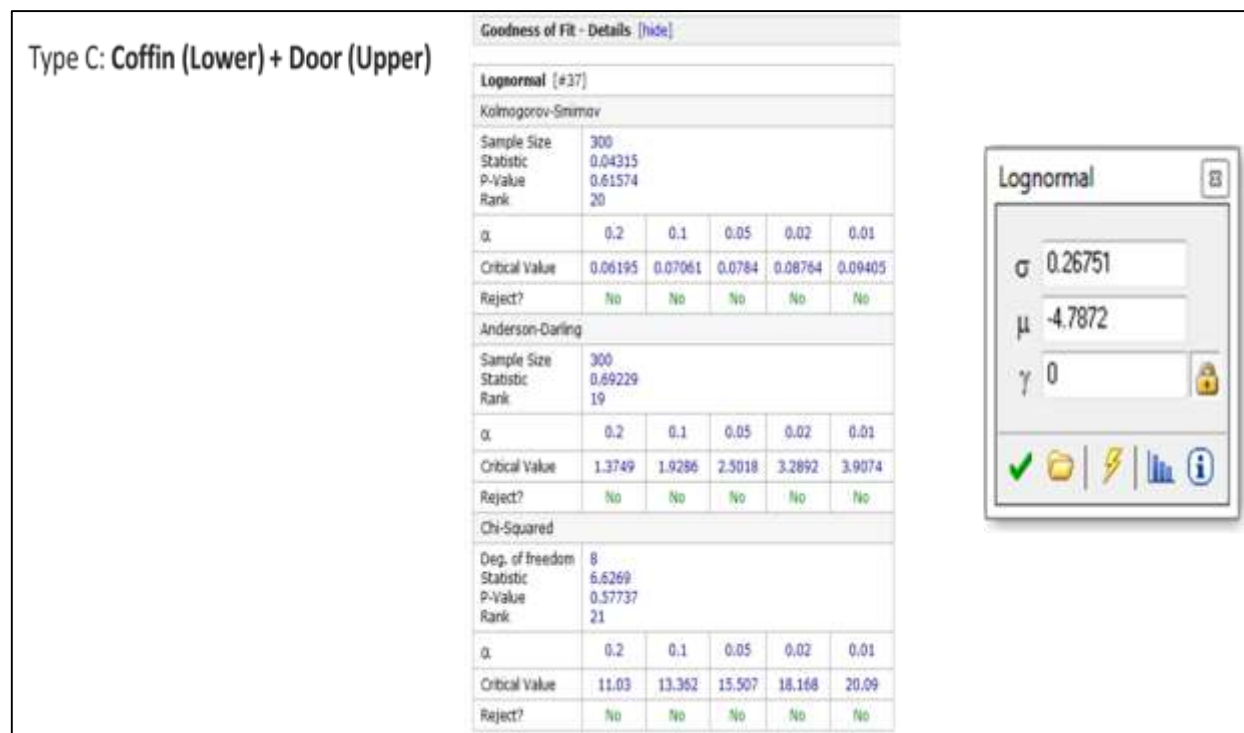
Type C: **Coffin (Lower) + Door (Upper)**

Goodness of Fit - Details [hide]

Lognormal [#37]

Kolmogorov-Smirnov

| Sample Size<br>Statistic<br>P-Value<br>Rank | 300<br>0.04315<br>0.61574<br>20 | | | | |
|---|---|---|---|---|---|
| α | 0.2 | 0.1 | 0.05 | 0.02 | 0.01 |
| Critical Value | 0.06195 | 0.07061 | 0.0784 | 0.08764 | 0.09405 |
| Reject? | No | No | No | No | No |

Anderson-Darling

| Sample Size<br>Statistic<br>Rank | 300<br>0.69229<br>19 | | | | |
|---|---|---|---|---|---|
| α | 0.2 | 0.1 | 0.05 | 0.02 | 0.01 |
| Critical Value | 1.3749 | 1.9286 | 2.5018 | 3.2892 | 3.9074 |
| Reject? | No | No | No | No | No |

Chi-Squared

| Deg. of freedom<br>Statistic<br>P-Value<br>Rank | 8<br>6.6269<br>0.57737<br>21 | | | | |
|---|---|---|---|---|---|
| α | 0.2 | 0.1 | 0.05 | 0.02 | 0.01 |
| Critical Value | 11.03 | 13.362 | 15.507 | 18.168 | 20.09 |
| Reject? | No | No | No | No | No |

Lognormal

σ 0.26751
μ -4.7872
γ 0